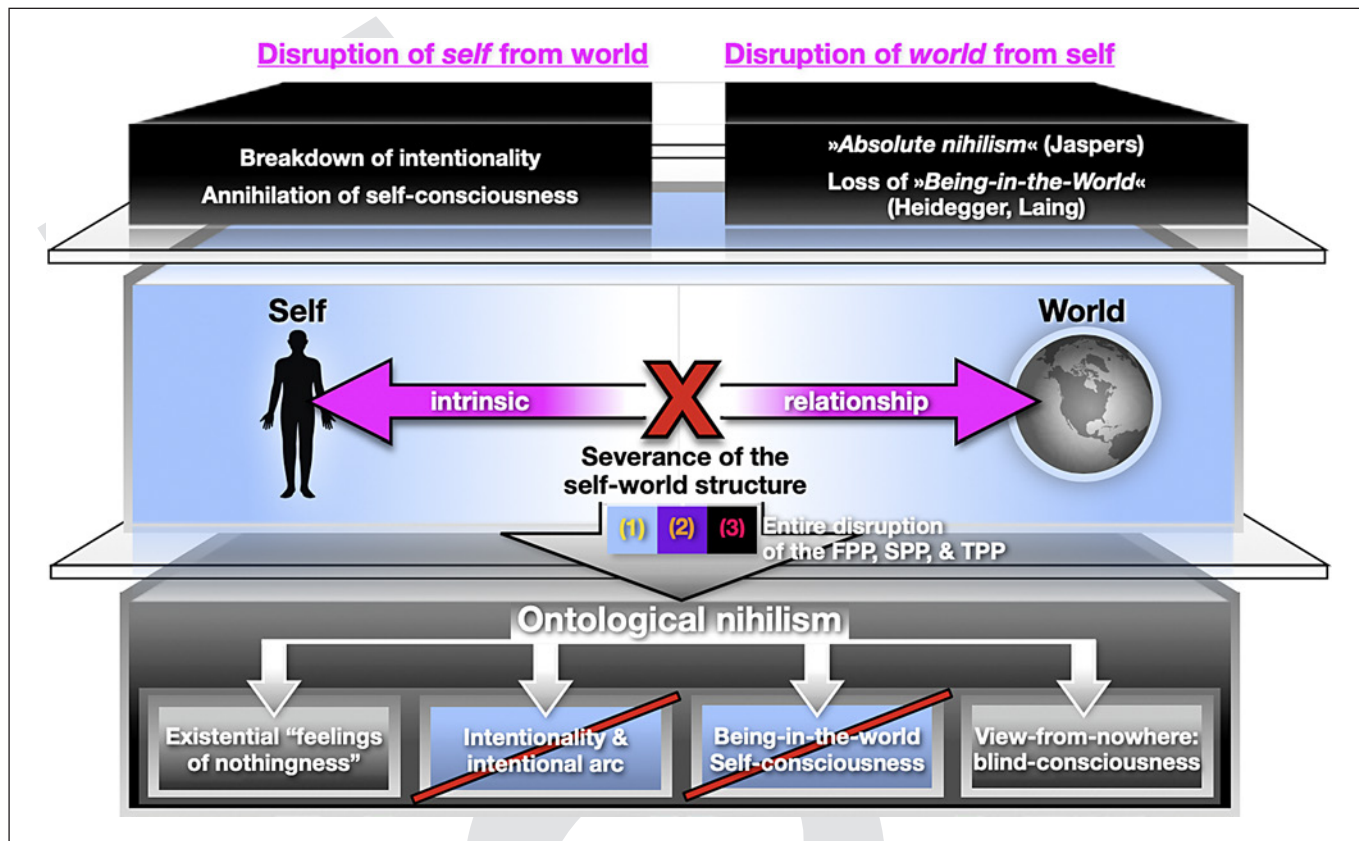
Disruption of *self* from world

Disruption of *world* from self

Breakdown of intentionality

Annihilation of self-consciousness

»*Absolute nihilism*« (Jaspers)

Loss of »*Being-in-the-World*« (Heidegger, Laing)

Self

World

intrinsic

X

relationship

Severance of the self-world structure

(1) (2) (3) Entire disruption of the FPP, SPP, & TPP

Ontological nihilism

Existential "feelings of nothingness"

Intentionality & intentional arc

Being-in-the-world Self-consciousness

View-from-nowhere: blind-consciousness